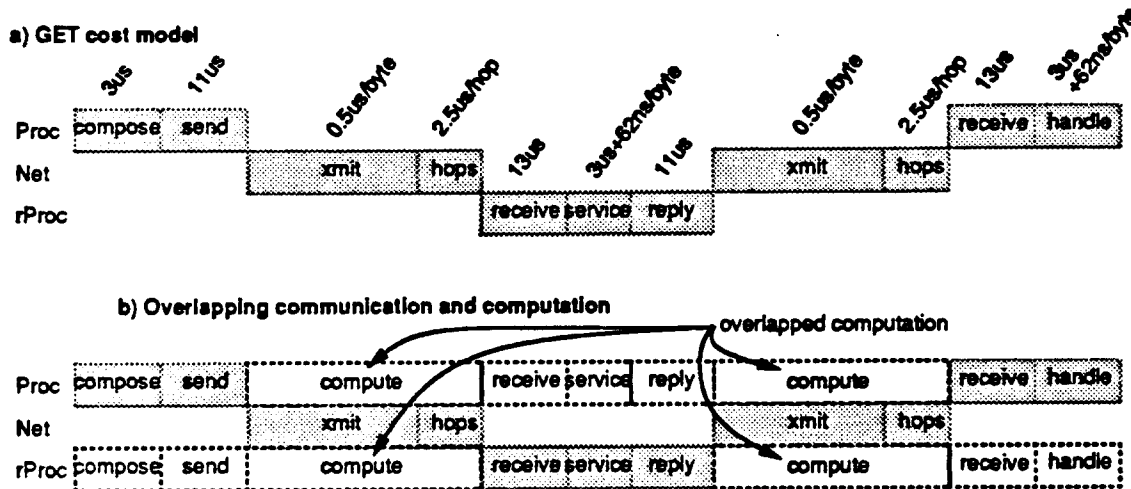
a) GET cost model

3us 11us 0.5us/byte 2.5us/hop 13us 3us+62ns/byte 11us 0.5us/byte 2.5us/hop 13us 3us +62ns/byte

Proc compose send receive handle
Net xmit hops xmit hops
rProc receive service reply

b) Overlapping communication and computation

overlapped computation

Proc compose send compute receive service reply compute receive handle
Net xmit hops xmit hops
rProc compose send compute receive service reply compute receive handle